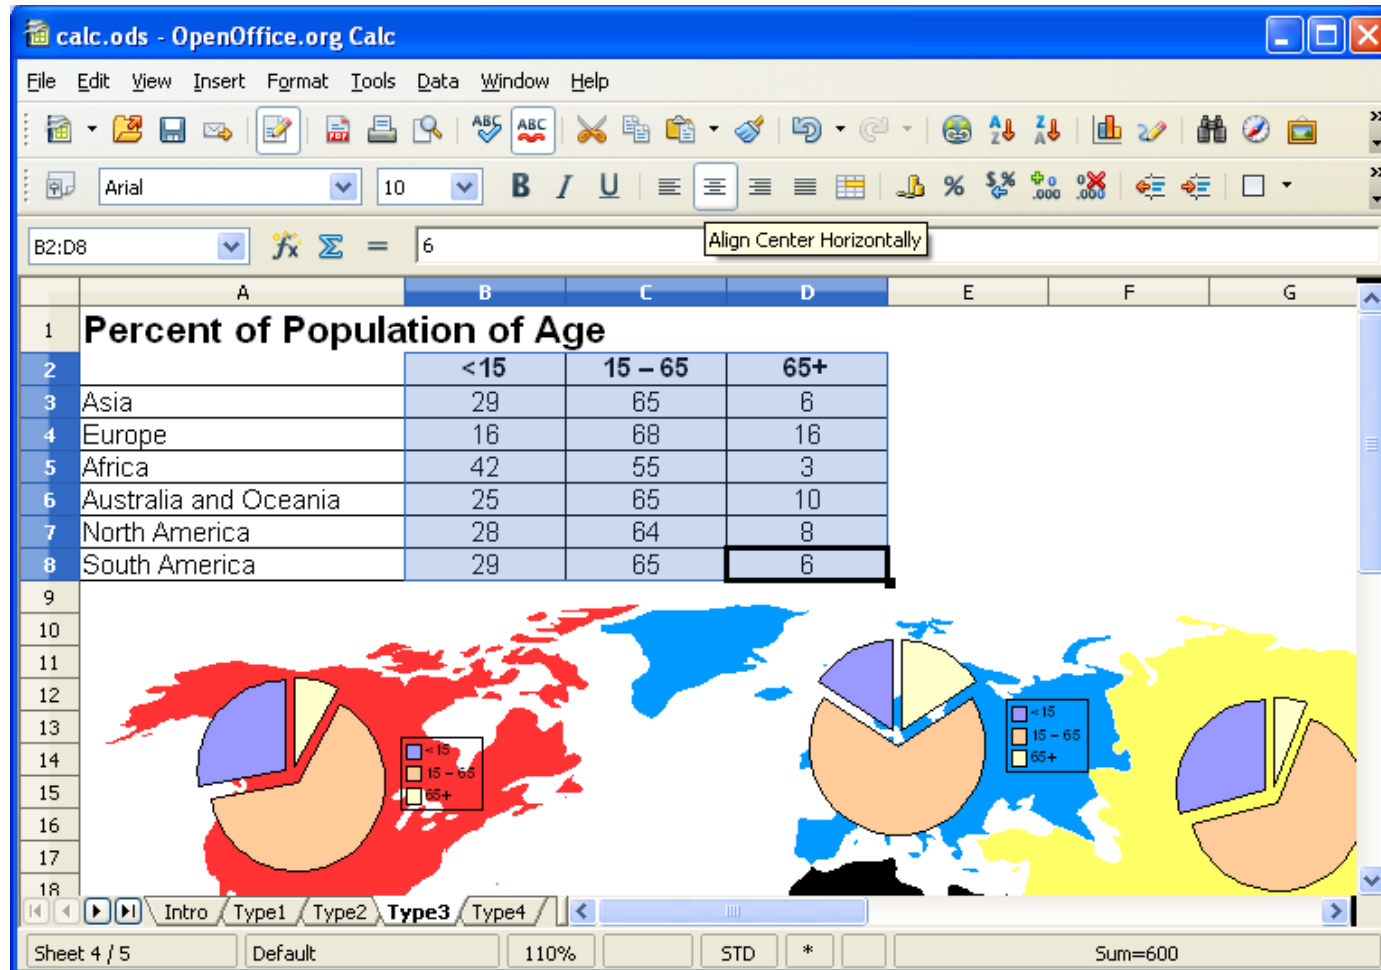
calc.ods - OpenOffice.org Calc

File Edit View Insert Format Tools Data Window Help

Arial 10

B I U

B2:D8 $f_x$ $\Sigma$ = 6

Align Center Horizontally

| | A | B | C | D | E | F | G |
|---|---|---|---|---|---|---|---|
| 1 | Percent of Population of Age | | | | | | |
| 2 | | <15 | 15 – 65 | 65+ | | | |
| 3 | Asia | 29 | 65 | 6 | | | |
| 4 | Europe | 16 | 68 | 16 | | | |
| 5 | Africa | 42 | 55 | 3 | | | |
| 6 | Australia and Oceania | 25 | 65 | 10 | | | |
| 7 | North America | 28 | 64 | 8 | | | |
| 8 | South America | 29 | 65 | 6 | | | |
| 9 | | | | | | | |
| 10 | | | | | | | |
| 11 | | | | | | | |
| 12 | | | | | | | |
| 13 | | | | | | | |
| 14 | | | | | | | |
| 15 | | | | | | | |
| 16 | | | | | | | |
| 17 | | | | | | | |
| 18 | | | | | | | |

<15
15 – 65
65+

<15
15 – 65
65+

Intro Type1 Type2 Type3 Type4

Sheet 4 / 5 Default 110% STD * Sum=600